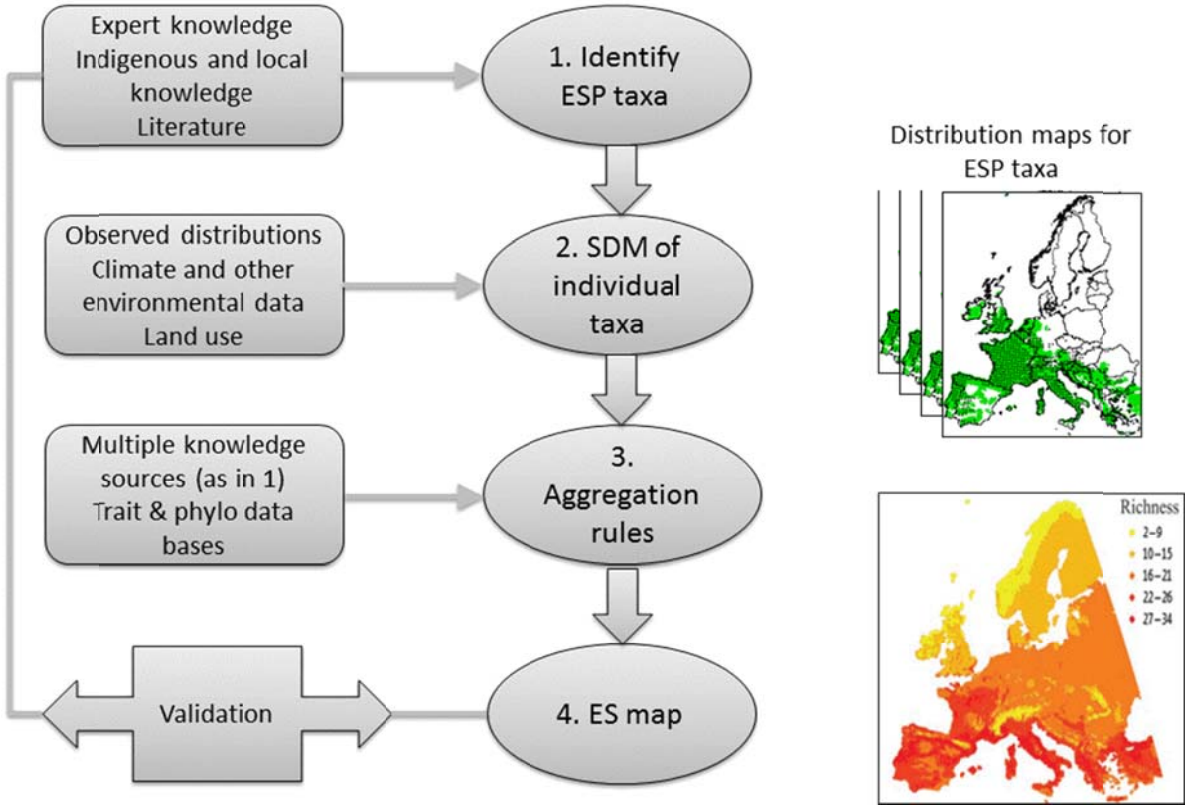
Expert knowledge
Indigenous and local knowledge
Literature

1. Identify ESP taxa

Observed distributions
Climate and other environmental data
Land use

2. SDM of individual taxa

Multiple knowledge sources (as in 1)
Trait & phylo data bases

3. Aggregation rules

Validation

4. ES map

Distribution maps for ESP taxa

Richness
2–9
10–15
16–21
22–26
27–34